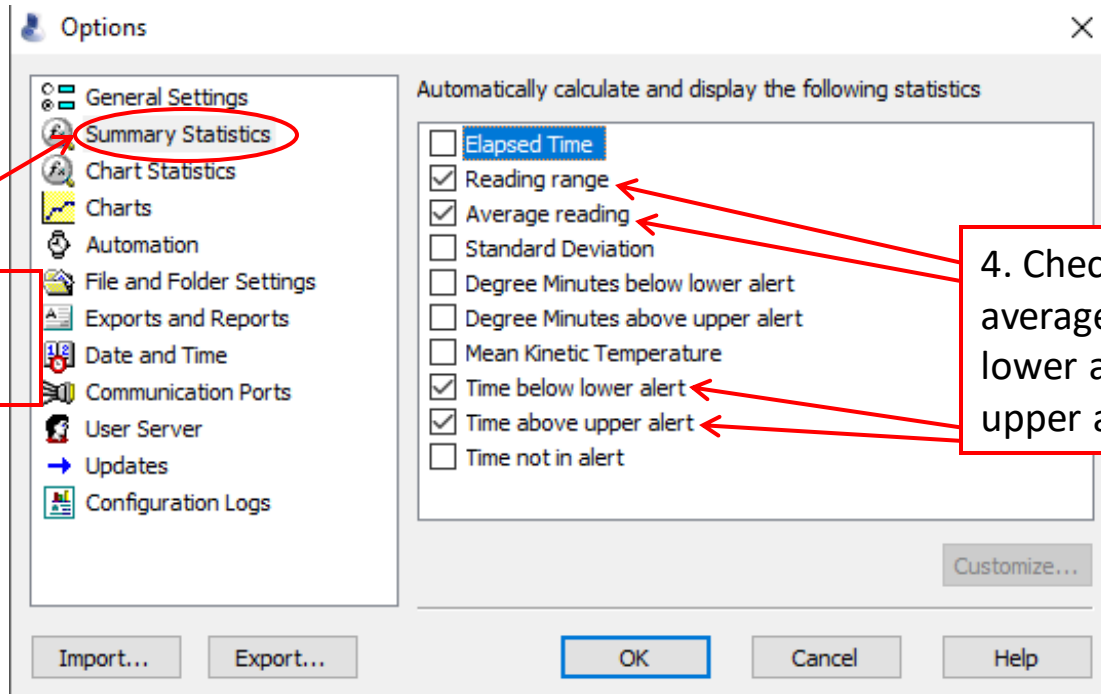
Options

General Settings
Summary Statistics
Chart Statistics
Charts
Automation
File and Folder Settings
Exports and Reports
Date and Time
Communication Ports
User Server
Updates
Configuration Logs

Automatically calculate and display the following statistics

Elapsed Time
Reading range
Average reading
Standard Deviation
Degree Minutes below lower alert
Degree Minutes above upper alert
Mean Kinetic Temperature
Time below lower alert
Time above upper alert
Time not in alert

4. Chec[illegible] average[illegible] lower a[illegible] upper a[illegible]

Customize...

Import...
Export...
OK
Cancel
Help